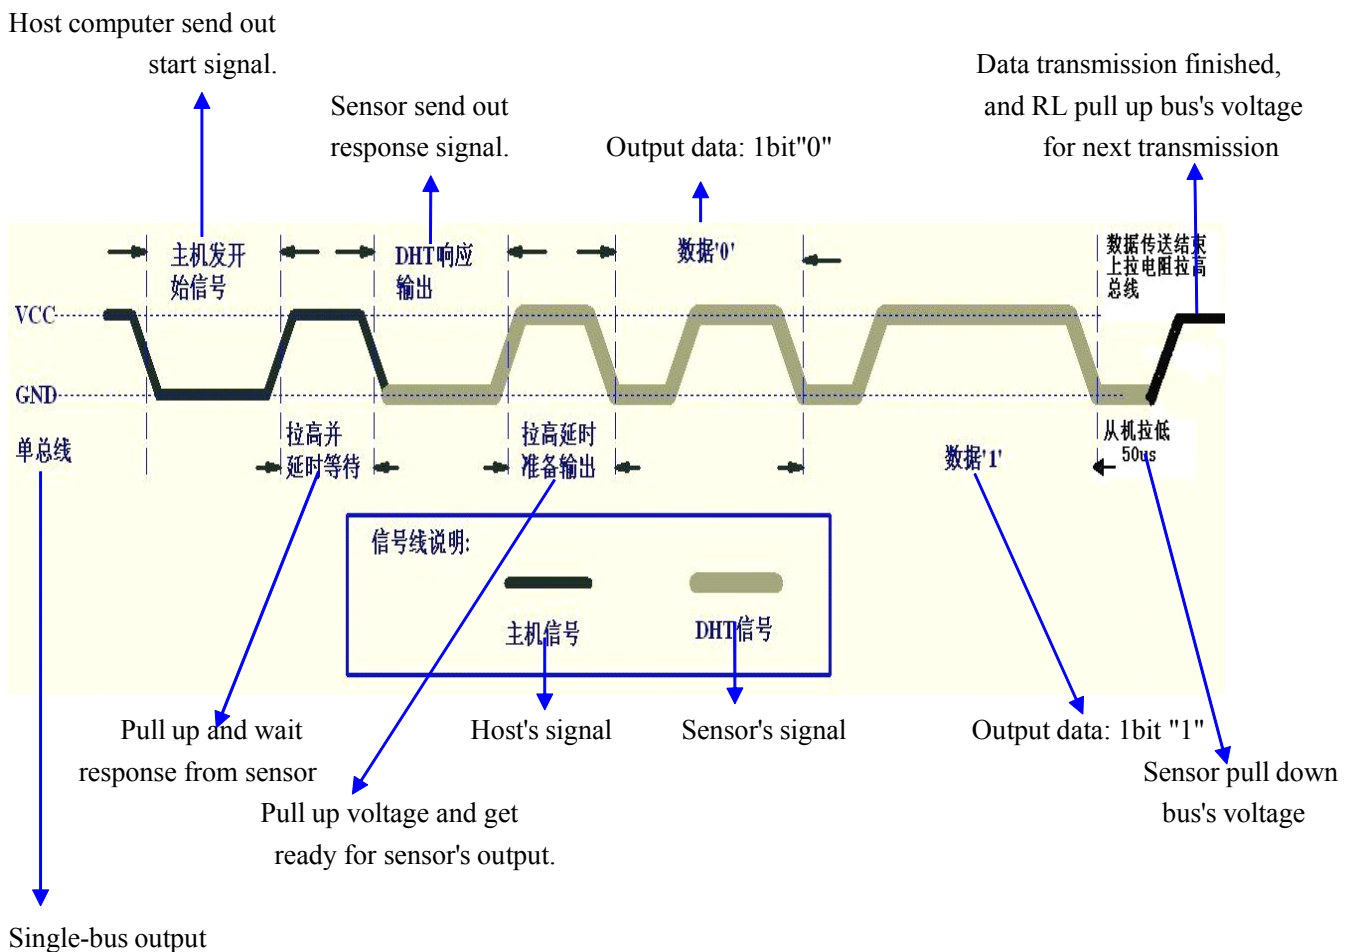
Host computer send out start signal.

Sensor send out response signal.

Output data: 1bit"0"

Data transmission finished, and RL pull up bus's voltage for next transmission

主机发开始信号

DHT响应输出

数据'0'

数据传送结束上拉电阻拉高总线

VCC

GND

单总线

拉高并延时等待

拉高延时准备输出

数据'1'

从机拉低 50us

信号线说明:

主机信号

DHT信号

Pull up and wait response from sensor

Host's signal

Sensor's signal

Output data: 1bit "1"

Sensor pull down bus's voltage

Pull up voltage and get ready for sensor's output.

Single-bus output